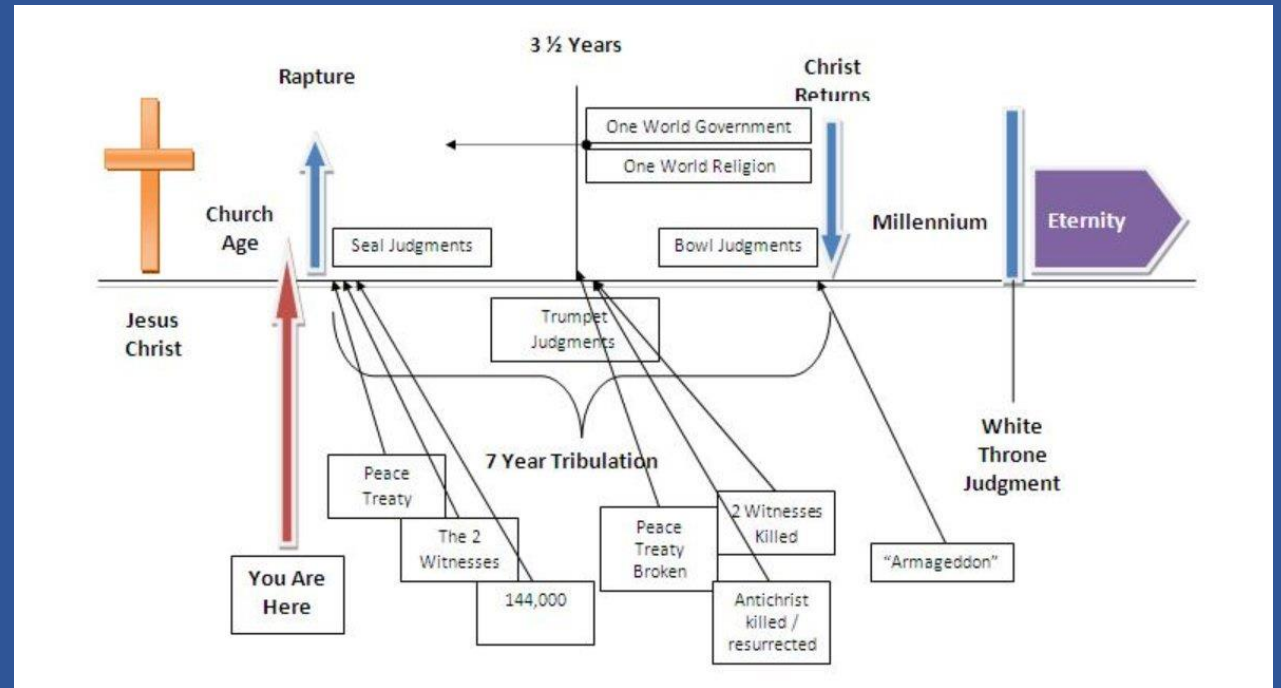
3 ½ Years

Rapture

Christ Returns

One World Government

One World Religion

Church Age

Seal Judgments

Bowl Judgments

Millennium

Eternity

Jesus Christ

Trumpet Judgments

7 Year Tribulation

White Throne Judgment

Peace Treaty

The 2 Witnesses

144,000

You Are Here

Peace Treaty Broken

2 Witnesses Killed

Antichrist killed / resurrected

"Armageddon"